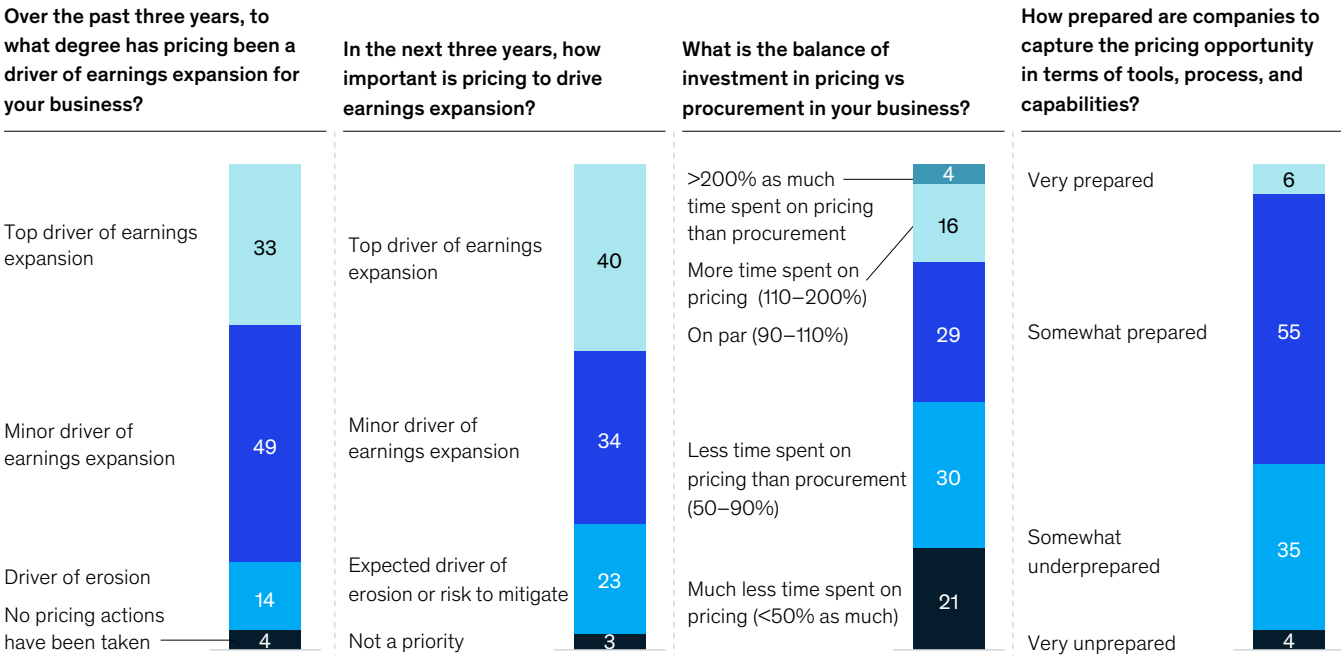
Over the past three years, to what degree has pricing been a driver of earnings expansion for your business?

Top driver of earnings expansion 33

Minor driver of earnings expansion 49

Driver of erosion 14

No pricing actions have been taken 4

In the next three years, how important is pricing to drive earnings expansion?

Top driver of earnings expansion 40

Minor driver of earnings expansion 34

Expected driver of erosion or risk to mitigate 23

Not a priority 3

What is the balance of investment in pricing vs procurement in your business?

>200% as much time spent on pricing than procurement 4

More time spent on pricing (110–200%) 16

On par (90–110%) 29

Less time spent on pricing than procurement (50–90%) 30

Much less time spent on pricing (<50% as much) 21

How prepared are companies to capture the pricing opportunity in terms of tools, process, and capabilities?

Very prepared 6

Somewhat prepared 55

Somewhat underprepared 35

Very unprepared 4